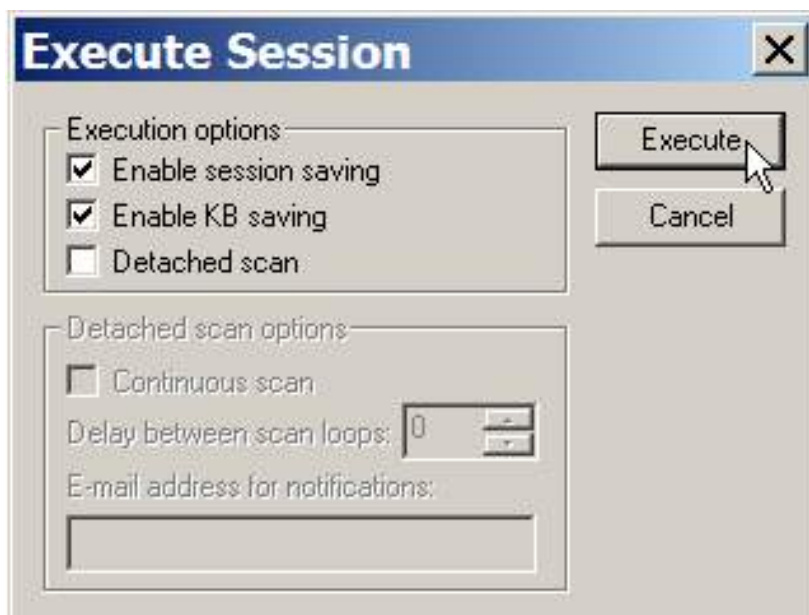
Execute Session

X

Execution options

Enable session saving

Enable KB saving

Detached scan

Execute

Cancel

Detached scan options

Continuous scan

Delay between scan loops: 0

E-mail address for notifications: